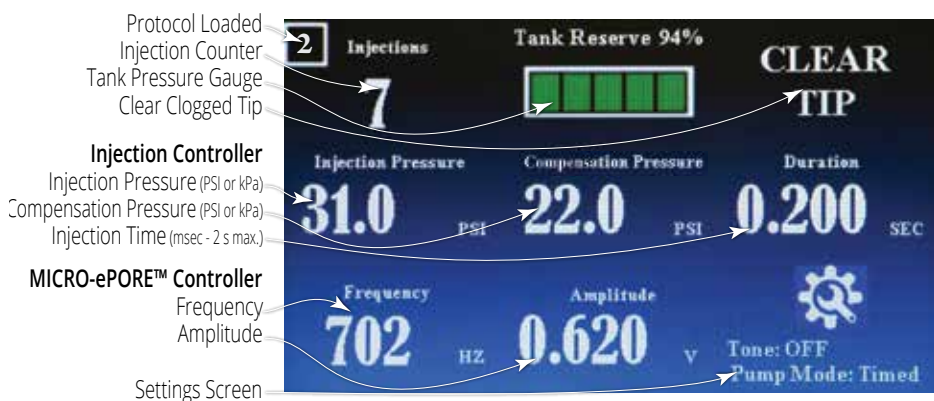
Protocol Loaded
Injection Counter
Tank Pressure Gauge
Clear Clogged Tip

Injection Controller
Injection Pressure (PSI or kPa)
Compensation Pressure (PSI or kPa)
Injection Time (msec - 2 s max.)

MICRO-ePORE™ Controller
Frequency
Amplitude

Settings Screen

2
Injections
7
Tank Reserve 94%
CLEAR
TIP

Injection Pressure
31.0 PSI
Compensation Pressure
22.0 PSI
Duration
0.200 SEC

Frequency
702 HZ
Amplitude
0.620 V
Tone: OFF
Pump Mode: Timed